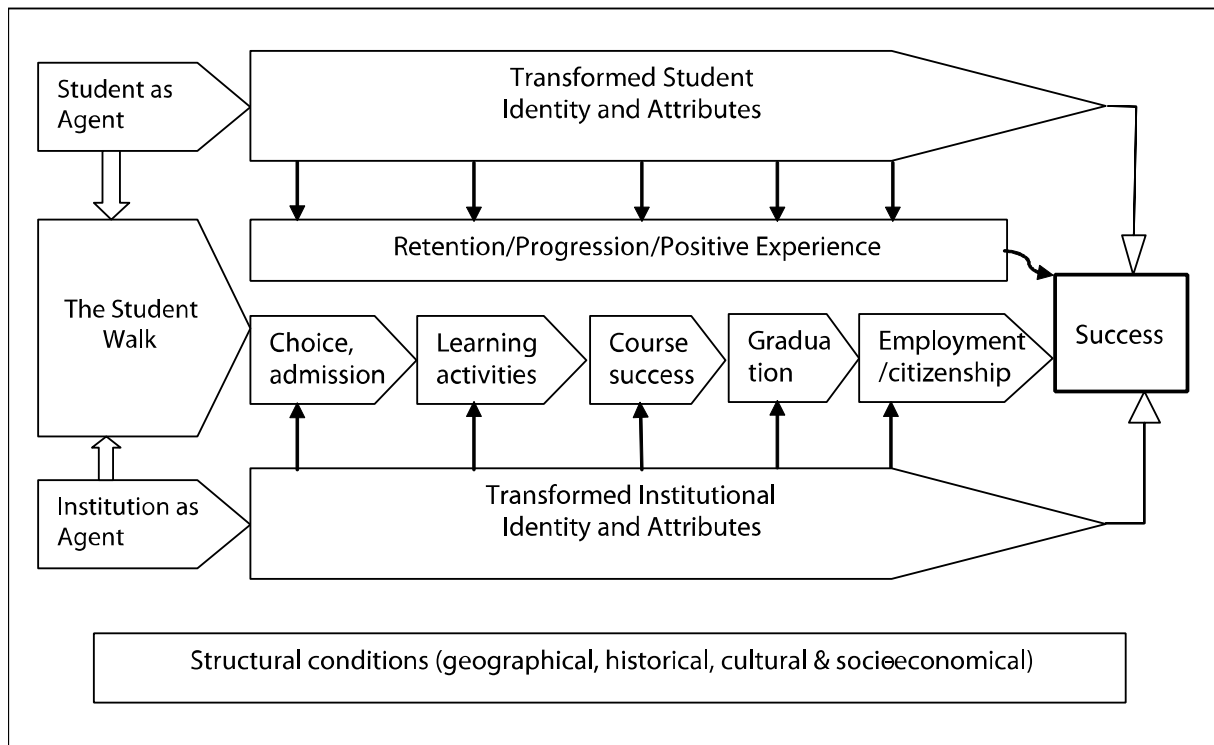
Student as Agent

Transformed Student Identity and Attributes

Retention/Progression/Positive Experience

The Student Walk

Choice, admission

Learning activities

Course success

Gradua tion

Employment /citizenship

Success

Institution as Agent

Transformed Institutional Identity and Attributes

Structural conditions (geographical, historical, cultural & socieeconomical)